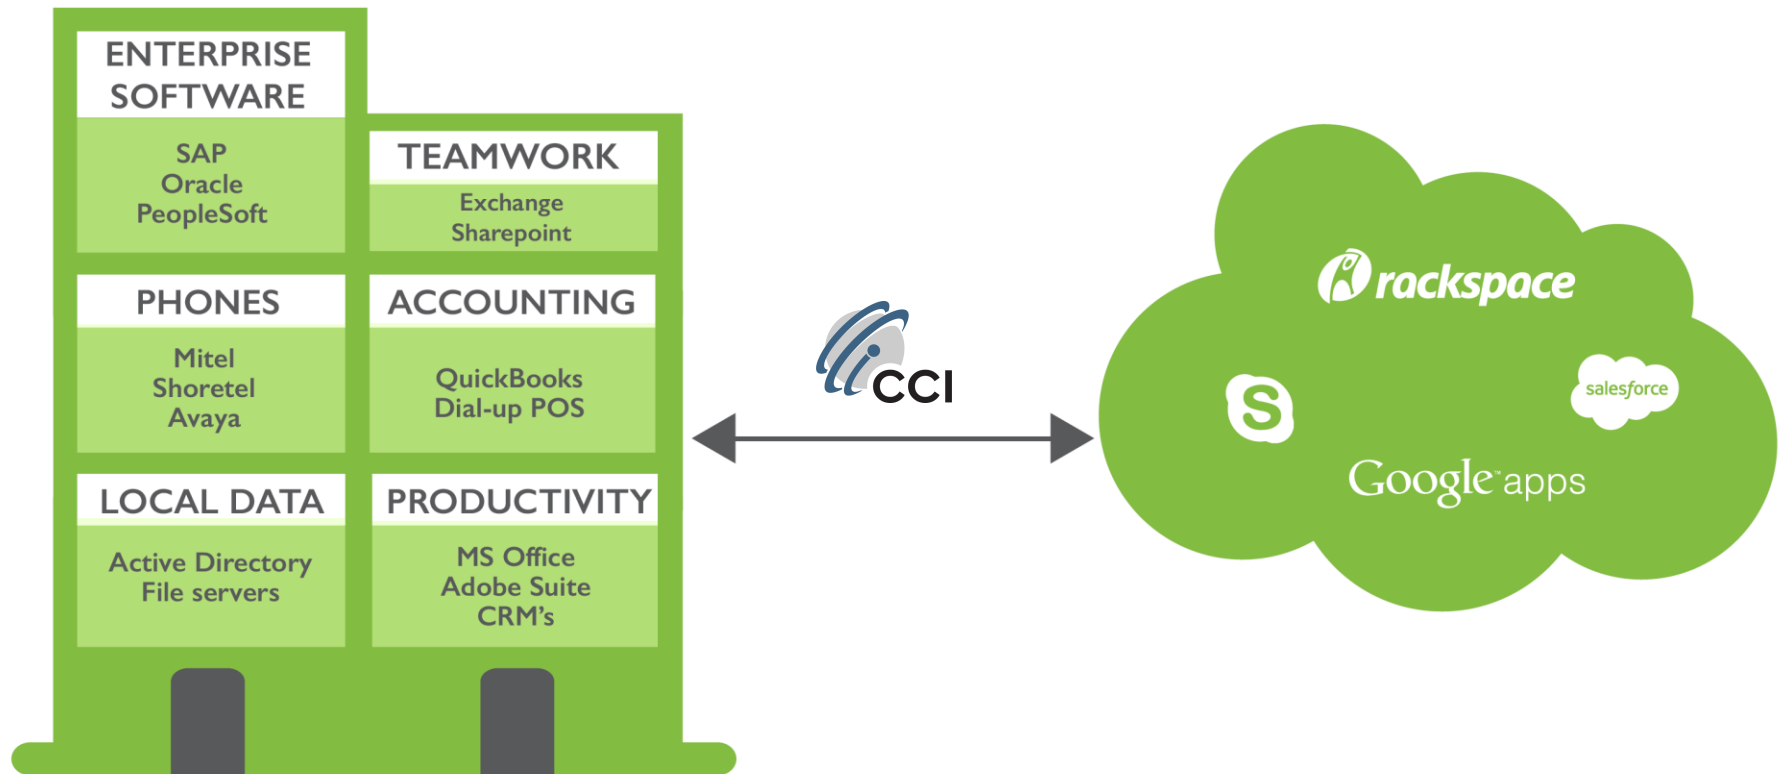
ENTERPRISE SOFTWARE

SAP
Oracle
PeopleSoft

TEAMWORK

Exchange
Sharepoint

PHONES

Mitel
Shoretel
Avaya

ACCOUNTING

QuickBooks
Dial-up POS

LOCAL DATA

Active Directory
File servers

PRODUCTIVITY

MS Office
Adobe Suite
CRM's

CCI

rackspace

S

salesforce

Google apps